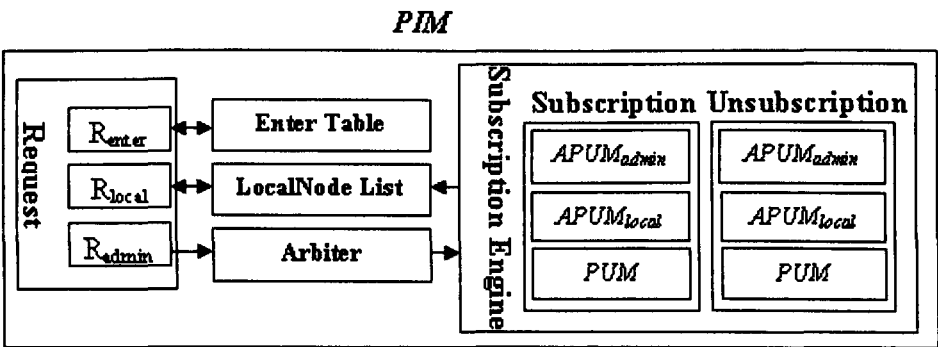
PIM

Request

$R_{enter}$

$R_{local}$

$R_{admin}$

Enter Table

LocalNode List

Arbiter

Subscription Engine

Subscription

$APUM_{admin}$

$APUM_{local}$

PUM

Unsubscription

$APUM_{admin}$

$APUM_{local}$

PUM